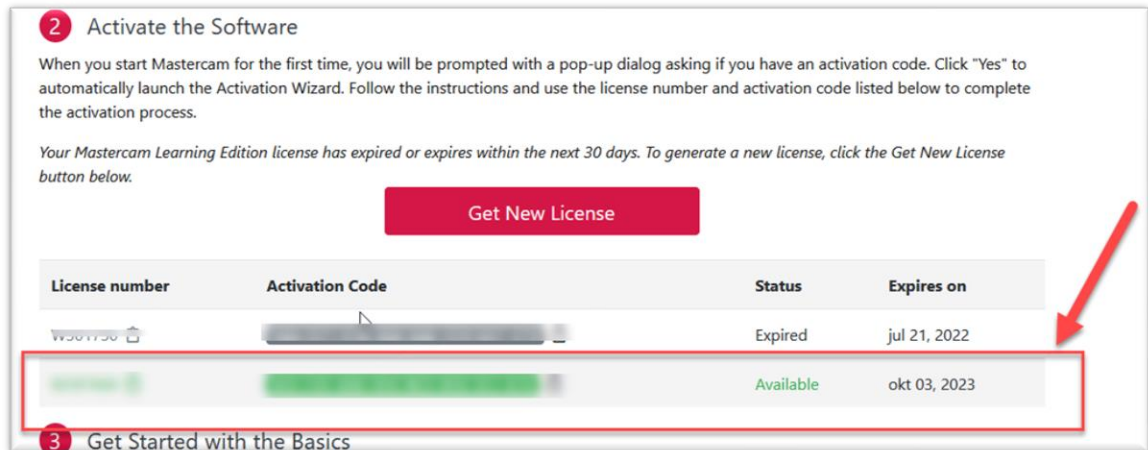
2 Activate the Software

When you start Mastercam for the first time, you will be prompted with a pop-up dialog asking if you have an activation code. Click "Yes" to automatically launch the Activation Wizard. Follow the instructions and use the license number and activation code listed below to complete the activation process.

*Your Mastercam Learning Edition license has expired or expires within the next 30 days. To generate a new license, click the Get New License button below.*

Get New License

| License number | Activation Code | Status | Expires on |
|---|---|---|---|
| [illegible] | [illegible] | Expired | jul 21, 2022 |
| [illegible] | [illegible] | Available | okt 03, 2023 |

3 Get Started with the Basics